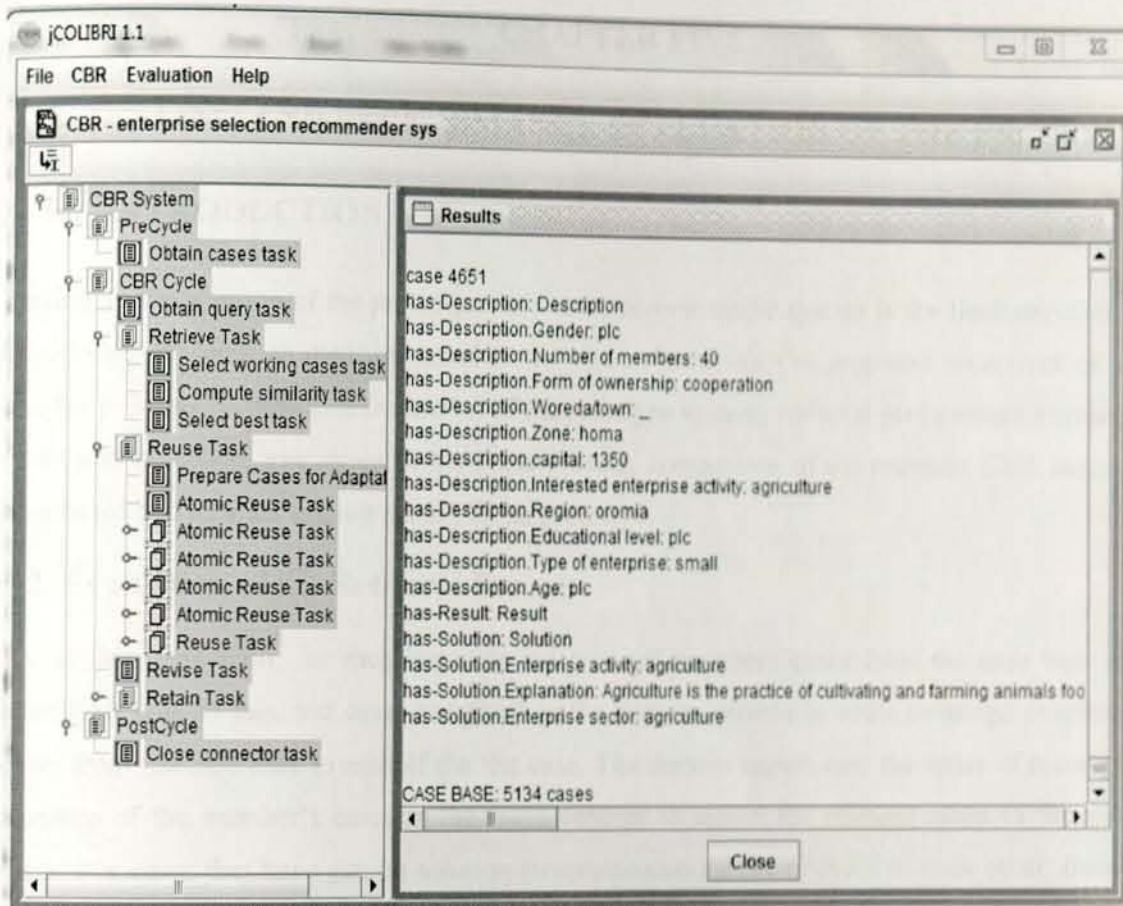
jCOLIBRI 1.1

File CBR Evaluation Help

CBR - enterprise selection recommender sys

CBR System
PreCycle
Obtain cases task
CBR Cycle
Obtain query task
Retrieve Task
Select working cases task
Compute similarity task
Select best task
Reuse Task
Prepare Cases for Adaptat
Atomic Reuse Task
Atomic Reuse Task
Atomic Reuse Task
Atomic Reuse Task
Atomic Reuse Task
Reuse Task
Revise Task
Retain Task
PostCycle
Close connector task

Results

case 4651
has-Description: Description
has-Description.Gender: plc
has-Description.Number of members: 40
has-Description.Form of ownership: cooperation
has-Description.Woreda/town: _
has-Description.Zone: homa
has-Description.capital: 1350
has-Description.Interested enterprise activity: agriculture
has-Description.Region: oromia
has-Description.Educational level: plc
has-Description.Type of enterprise: small
has-Description.Age: plc
has-Result: Result
has-Solution: Solution
has-Solution.Enterprise activity: agriculture
has-Solution.Explanation: Agriculture is the practice of cultivating and farming animals foo
has-Solution.Enterprise sector: agriculture

CASE BASE: 5134 cases

Close